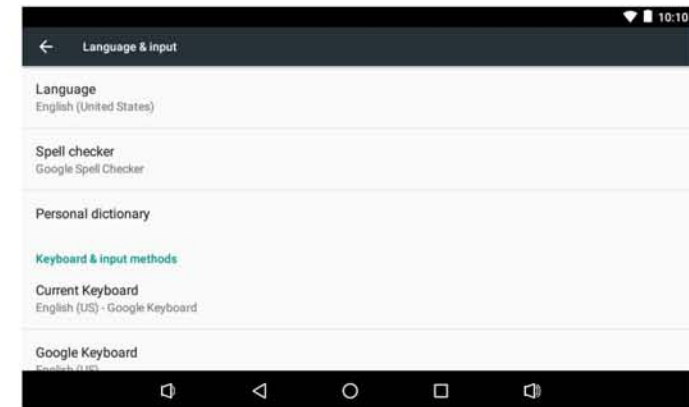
10:10

Language & input

Language
English (United States)

Spell checker
Google Spell Checker

Personal dictionary

Keyboard & input methods

Current Keyboard
English (US) - Google Keyboard

Google Keyboard
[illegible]